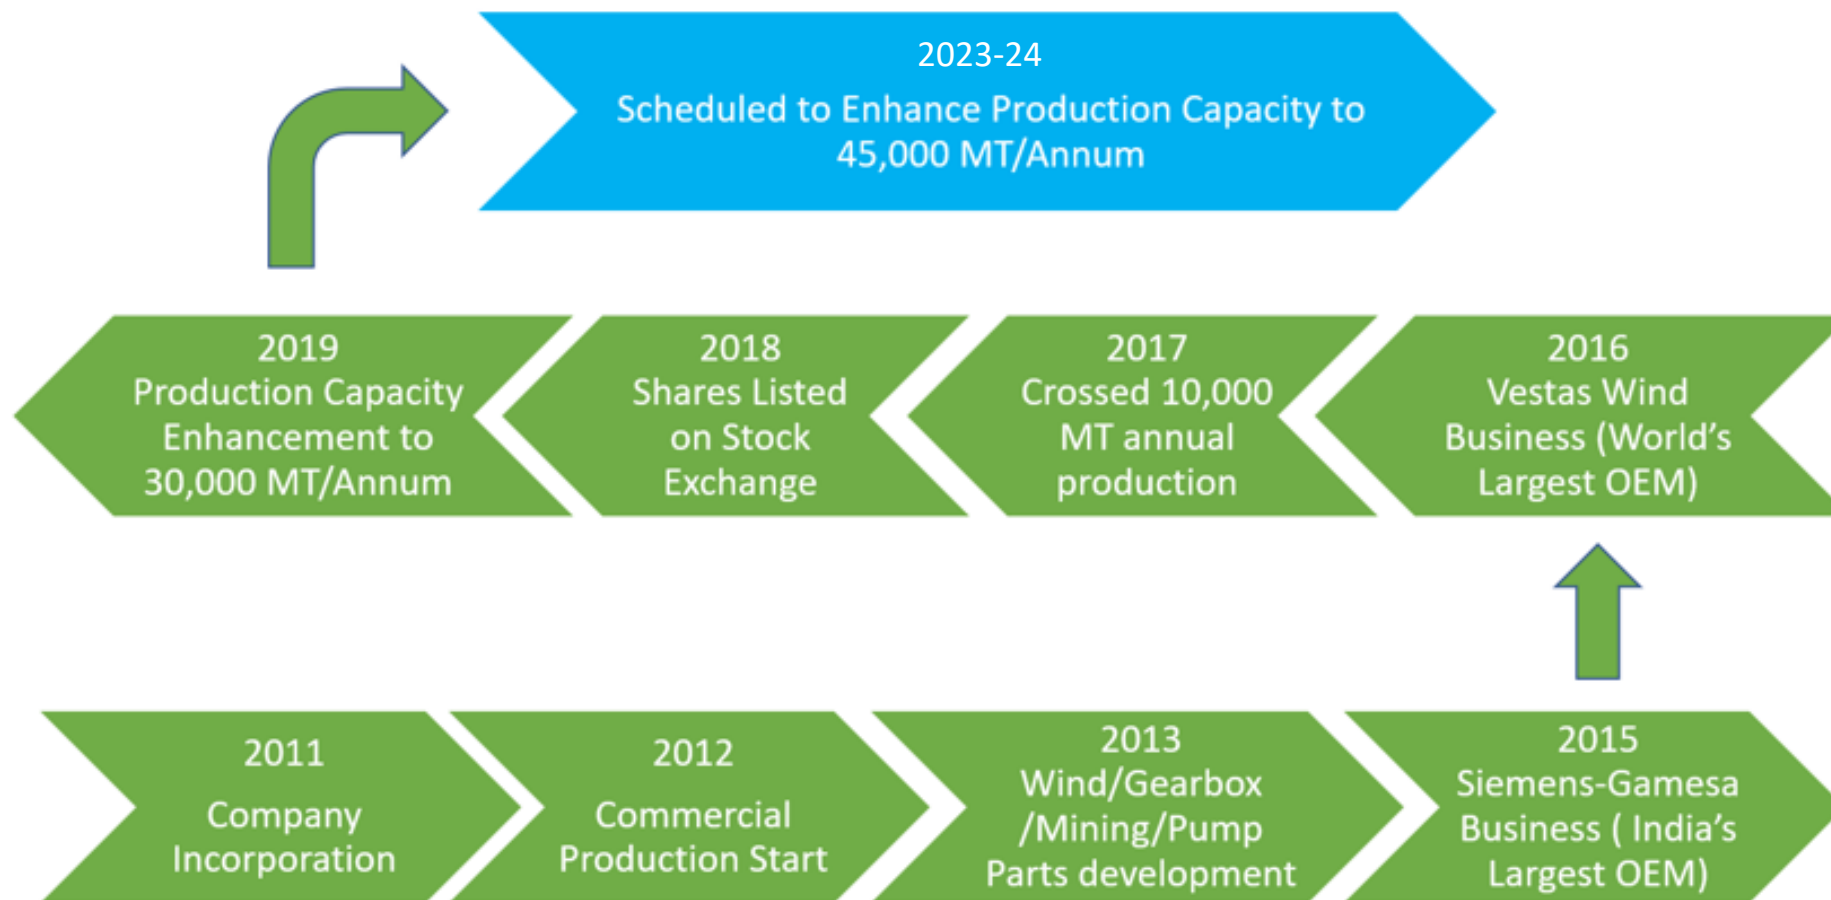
2023-24
Scheduled to Enhance Production Capacity to 45,000 MT/Annum

2019
Production Capacity Enhancement to 30,000 MT/Annum

2018
Shares Listed on Stock Exchange

2017
Crossed 10,000 MT annual production

2016
Vestas Wind Business (World's Largest OEM)

2011
Company Incorporation

2012
Commercial Production Start

2013
Wind/Gearbox /Mining/Pump Parts development

2015
Siemens-Gamesa Business ( India's Largest OEM)